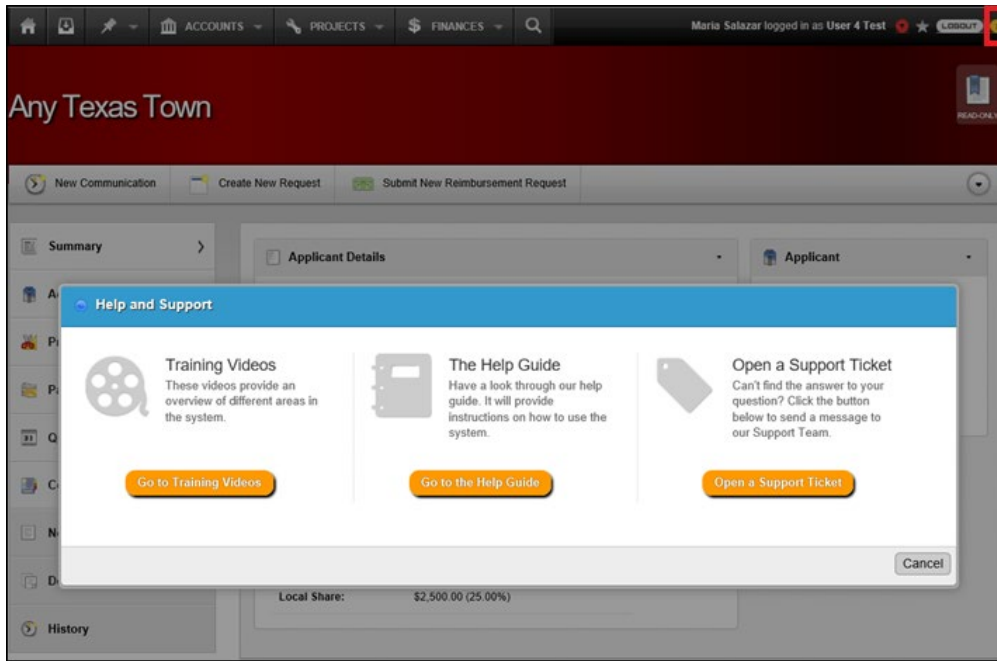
ACCOUNTS PROJECTS FINANCES

Maria Salazar logged in as User 4 Test LOGOUT

Any Texas Town

READ-ONLY

New Communication Create New Request Submit New Reimbursement Request

Summary

Applicant Details

Applicant

Help and Support

Training Videos
These videos provide an overview of different areas in the system.

Go to Training Videos

The Help Guide
Have a look through our help guide. It will provide instructions on how to use the system.

Go to the Help Guide

Open a Support Ticket
Can't find the answer to your question? Click the button below to send a message to our Support Team.

Open a Support Ticket

Cancel

Local Share: $2,500.00 (25.00%)

History